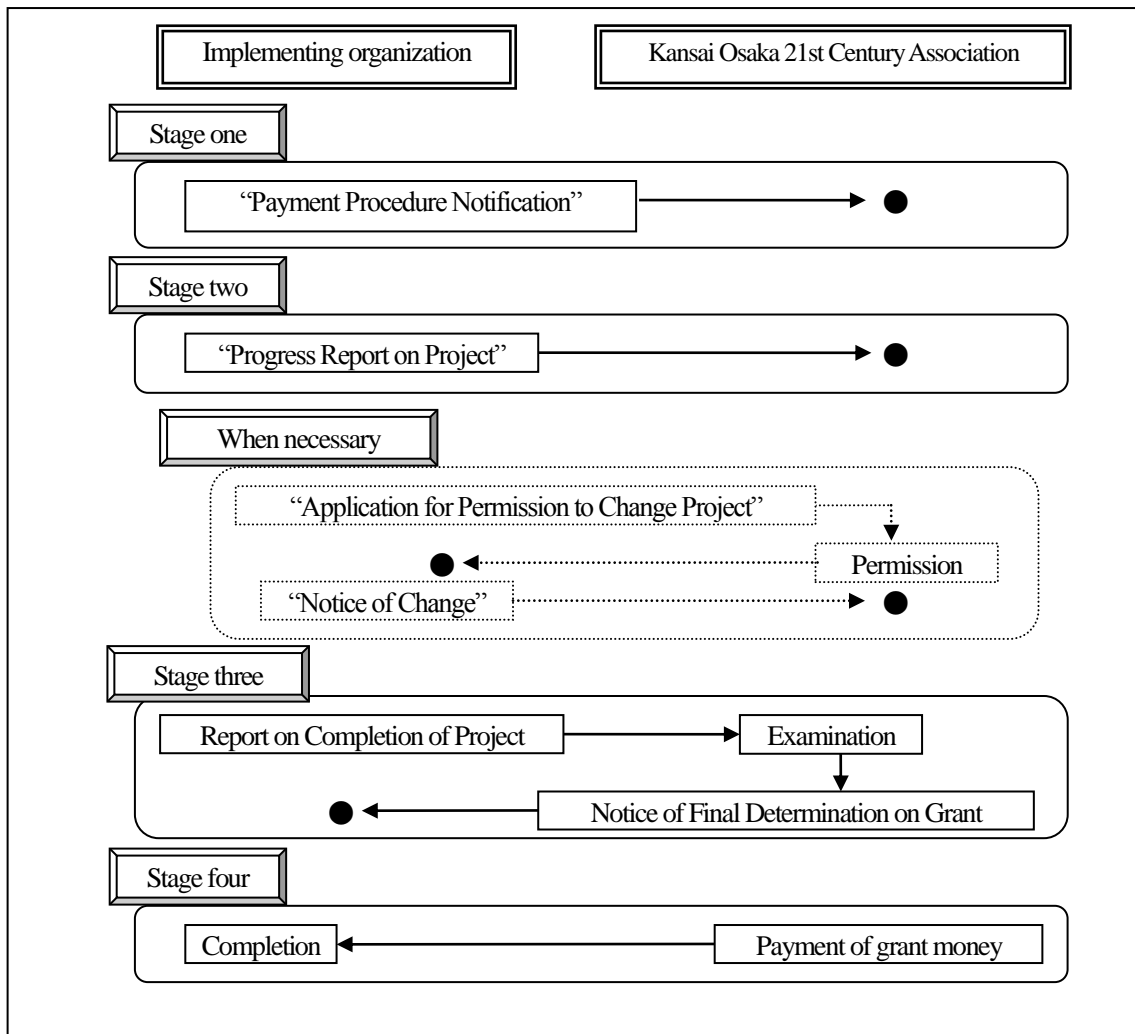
Implementing organization

Kansai Osaka 21st Century Association

Stage one

“Payment Procedure Notification”

Stage two

“Progress Report on Project”

When necessary

“Application for Permission to Change Project”

Permission

“Notice of Change”

Stage three

Report on Completion of Project

Examination

Notice of Final Determination on Grant

Stage four

Completion

Payment of grant money